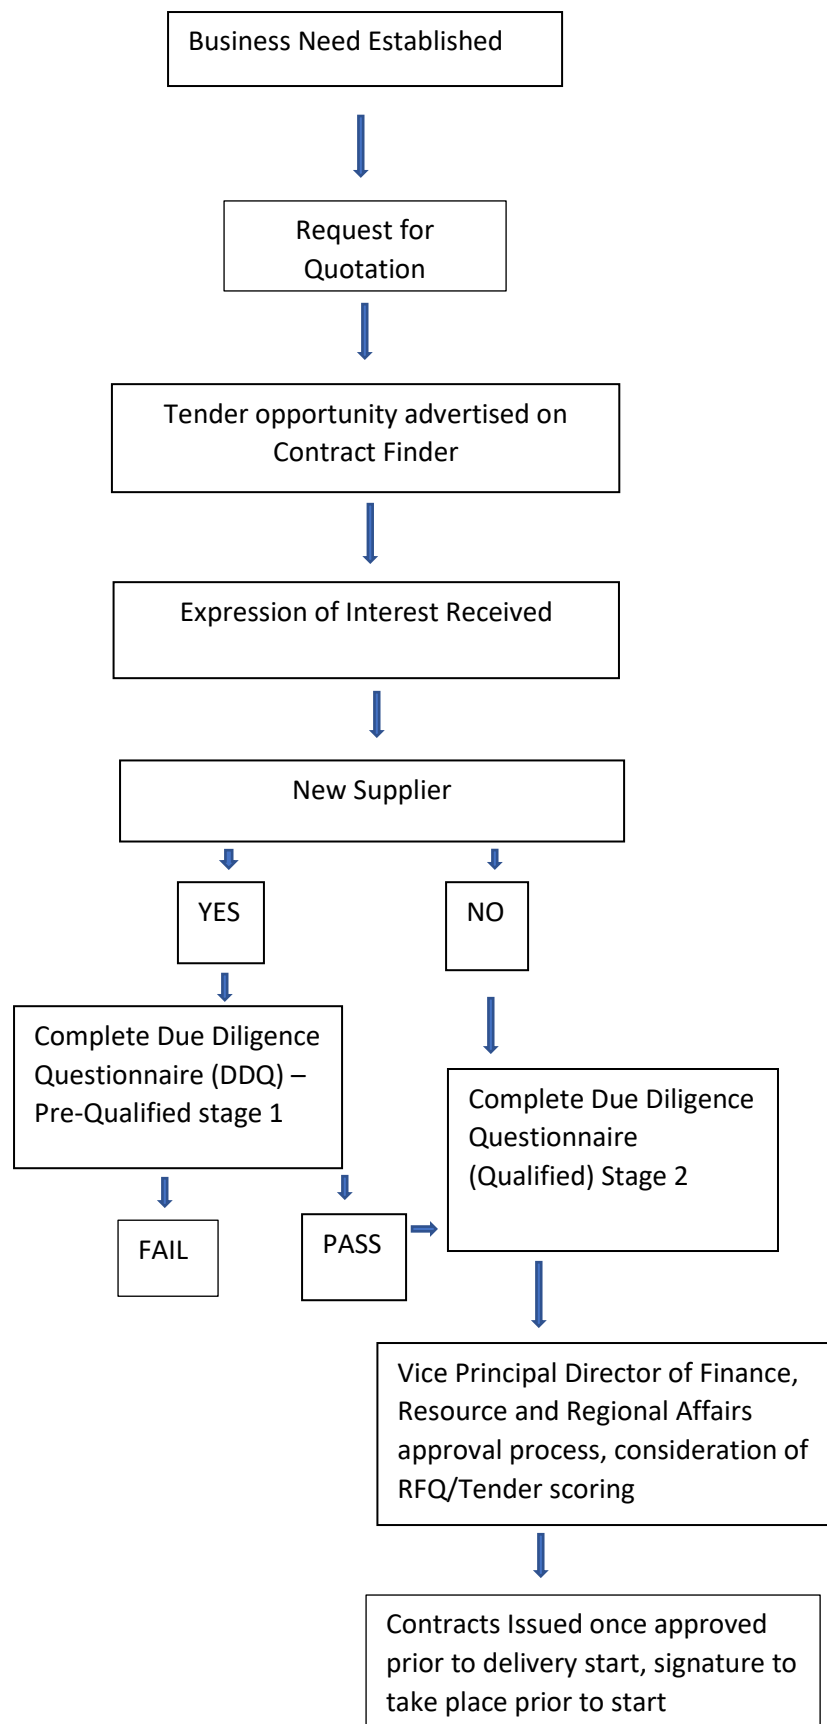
Business Need Established

Request for Quotation

Tender opportunity advertised on Contract Finder

Expression of Interest Received

New Supplier

YES

NO

Complete Due Diligence Questionnaire (DDQ) – Pre-Qualified stage 1

Complete Due Diligence Questionnaire (Qualified) Stage 2

FAIL

PASS

Vice Principal Director of Finance, Resource and Regional Affairs approval process, consideration of RFQ/Tender scoring

Contracts Issued once approved prior to delivery start, signature to take place prior to start